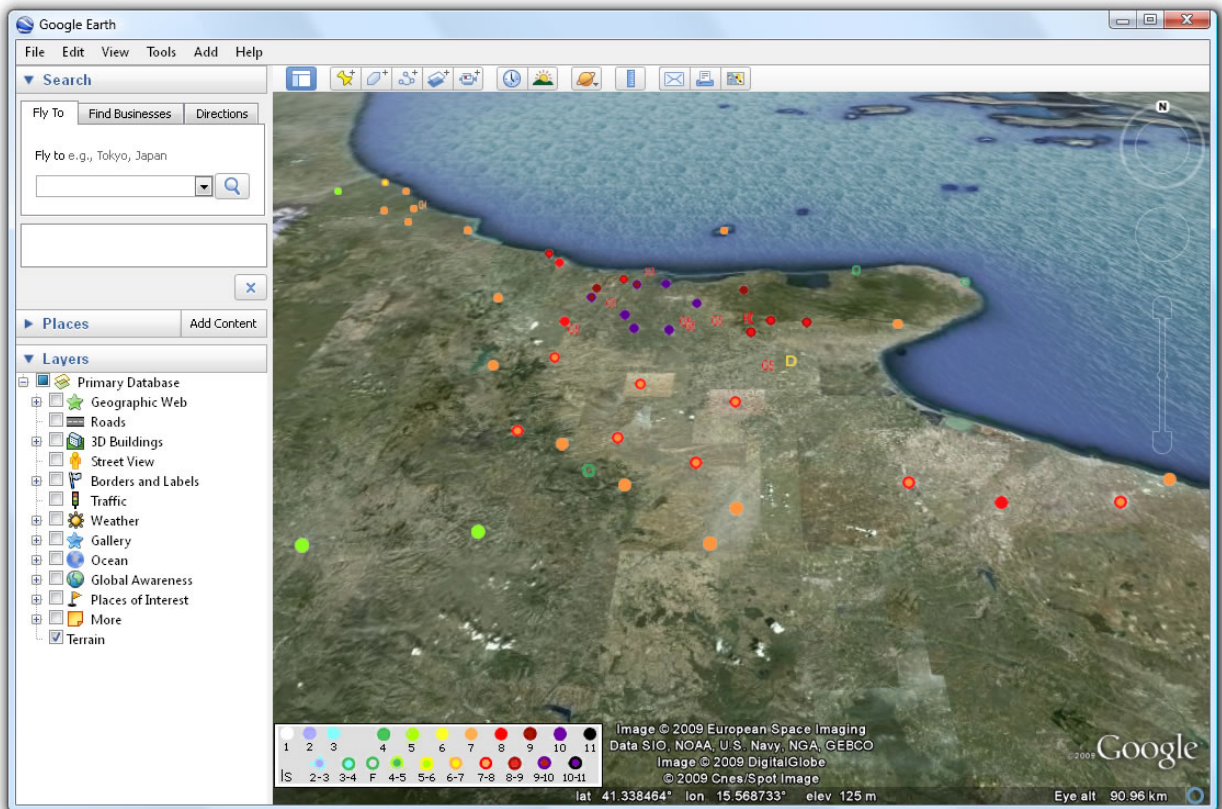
Google Earth

File Edit View Tools Add Help

▼ Search

Fly To | Find Businesses | Directions

Fly to e.g., Tokyo, Japan

▶ Places | Add Content

▼ Layers

Primary Database
Geographic Web
Roads
3D Buildings
Street View
Borders and Labels
Traffic
Weather
Gallery
Ocean
Global Awareness
Places of Interest
More
Terrain

N

D

1 2 3 4 5 6 7 8 9 10 11
IS 2-3 3-4 F 4-5 5-6 6-7 7-8 8-9 9-10 10-11

Image © 2009 European Space Imaging
Data SIO, NOAA, U.S. Navy, NGA, GEBCO
Image © 2009 DigitalGlobe
© 2009 Cnes/Spot Image

©2008 Google

lat 41.338464° lon 15.568733° elev 125 m

Eye alt 90.96 km